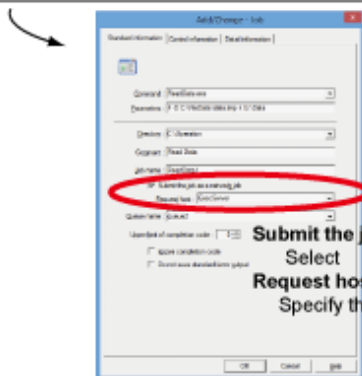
Add/Change - Job

Standard information | Control information | Detail information

Command: ReadData.exe

Parameters: -F C:\ReadData\data.txt -I C:\Data

Directory: C:\Scenario

Comment: Read Data

Job name: ReadData

Submit the job as a remote job

Request host: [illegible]

Queue name: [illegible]

Upper limit of completion code: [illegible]

Ignore completion code

Do not save standard error output

Submit the j
Select
Request hos
Specify th

OK Cancel Help